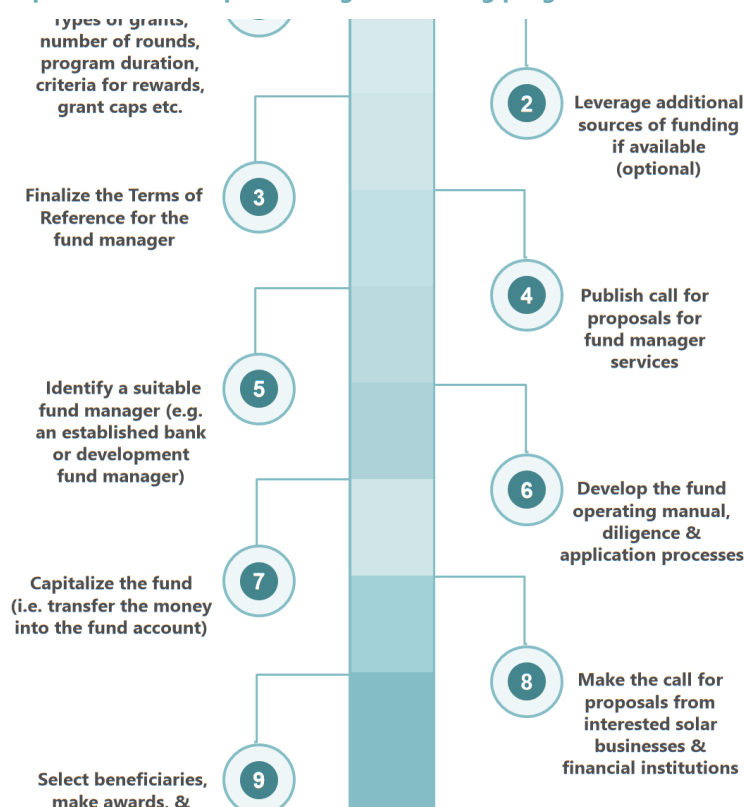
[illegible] grants, number of rounds, program duration, criteria for rewards, grant caps etc.

2

Leverage additional sources of funding if available (optional)

3

Finalize the Terms of Reference for the fund manager

4

Publish call for proposals for fund manager services

5

Identify a suitable fund manager (e.g. an established bank or development fund manager)

6

Develop the fund operating manual, diligence & application processes

7

Capitalize the fund (i.e. transfer the money into the fund account)

8

Make the call for proposals from interested solar businesses & financial institutions

9

Select beneficiaries, make awards, & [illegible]